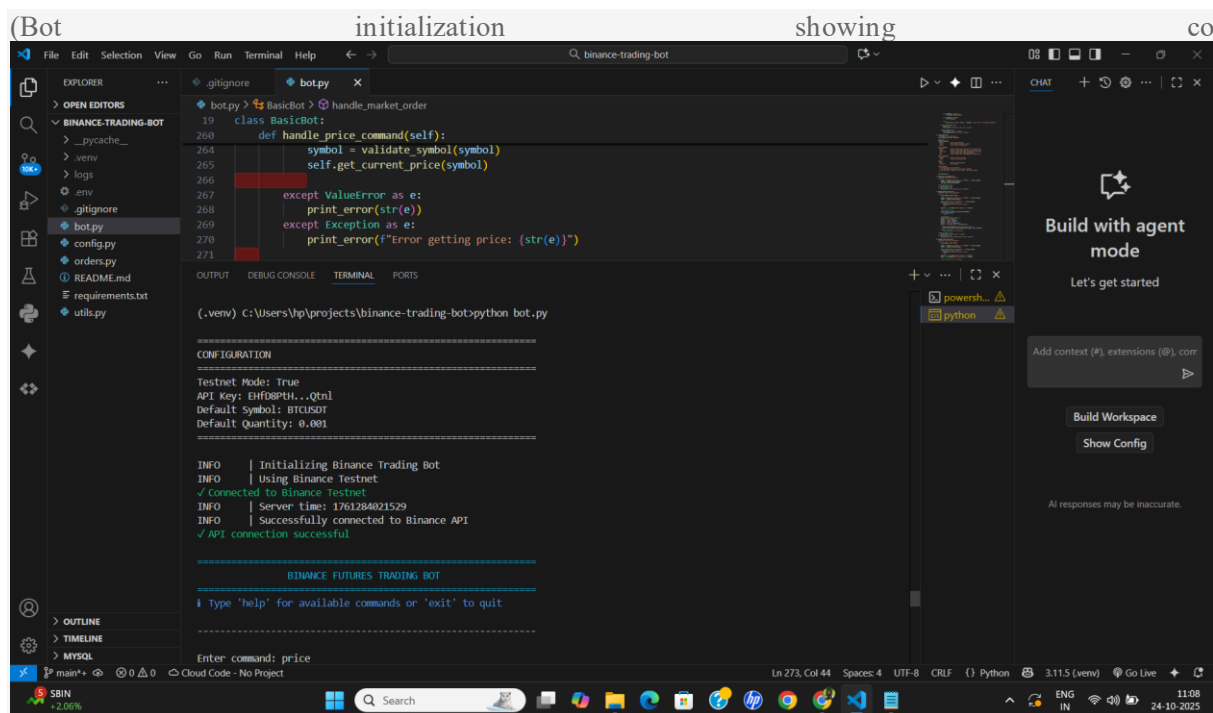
(Bot initialization showing co

File Edit Selection View Go Run Terminal Help ← → binance-trading-bot

EXPLORER ··· .gitignore bot.py ×

> OPEN EDITORS
∨ BINANCE-TRADING-BOT
> __pycache__
> .venv
> logs
.env
.gitignore
bot.py
config.py
orders.py
README.md
requirements.txt
utils.py

bot.py > BasicBot > handle_market_order

19 class BasicBot:
260 def handle_price_command(self):
264 symbol = validate_symbol(symbol)
265 self.get_current_price(symbol)
266
267 except ValueError as e:
268 print_error(str(e))
269 except Exception as e:
270 print_error(f"Error getting price: {str(e)}")
271

OUTPUT DEBUG CONSOLE TERMINAL PORTS

(.venv) C:\Users\hp\projects\binance-trading-bot>python bot.py

============================================================
CONFIGURATION
============================================================
Testnet Mode: True
API Key: EHfDBPtH...Qtnl
Default Symbol: BTCUSDT
Default Quantity: 0.001
============================================================

INFO | Initializing Binance Trading Bot
INFO | Using Binance Testnet
✓ Connected to Binance Testnet
INFO | Server time: 1761284021529
INFO | Successfully connected to Binance API
✓ API connection successful

============================================================
BINANCE FUTURES TRADING BOT
============================================================
ℹ Type 'help' for available commands or 'exit' to quit

------------------------------------------------------------

Enter command: price

powersh...
python

CHAT

Build with agent mode

Let's get started

Add context (#), extensions (@), com

Build Workspace
Show Config

AI responses may be inaccurate.

> OUTLINE
> TIMELINE
> MYSQL

main*+ ⊗ 0 ⚠ 0 Cloud Code - No Project Ln 273, Col 44 Spaces: 4 UTF-8 CRLF {} Python 3.11.5 (.venv) Go Live

SBIN +2.06% Search ENG IN 11:08 24-10-2025